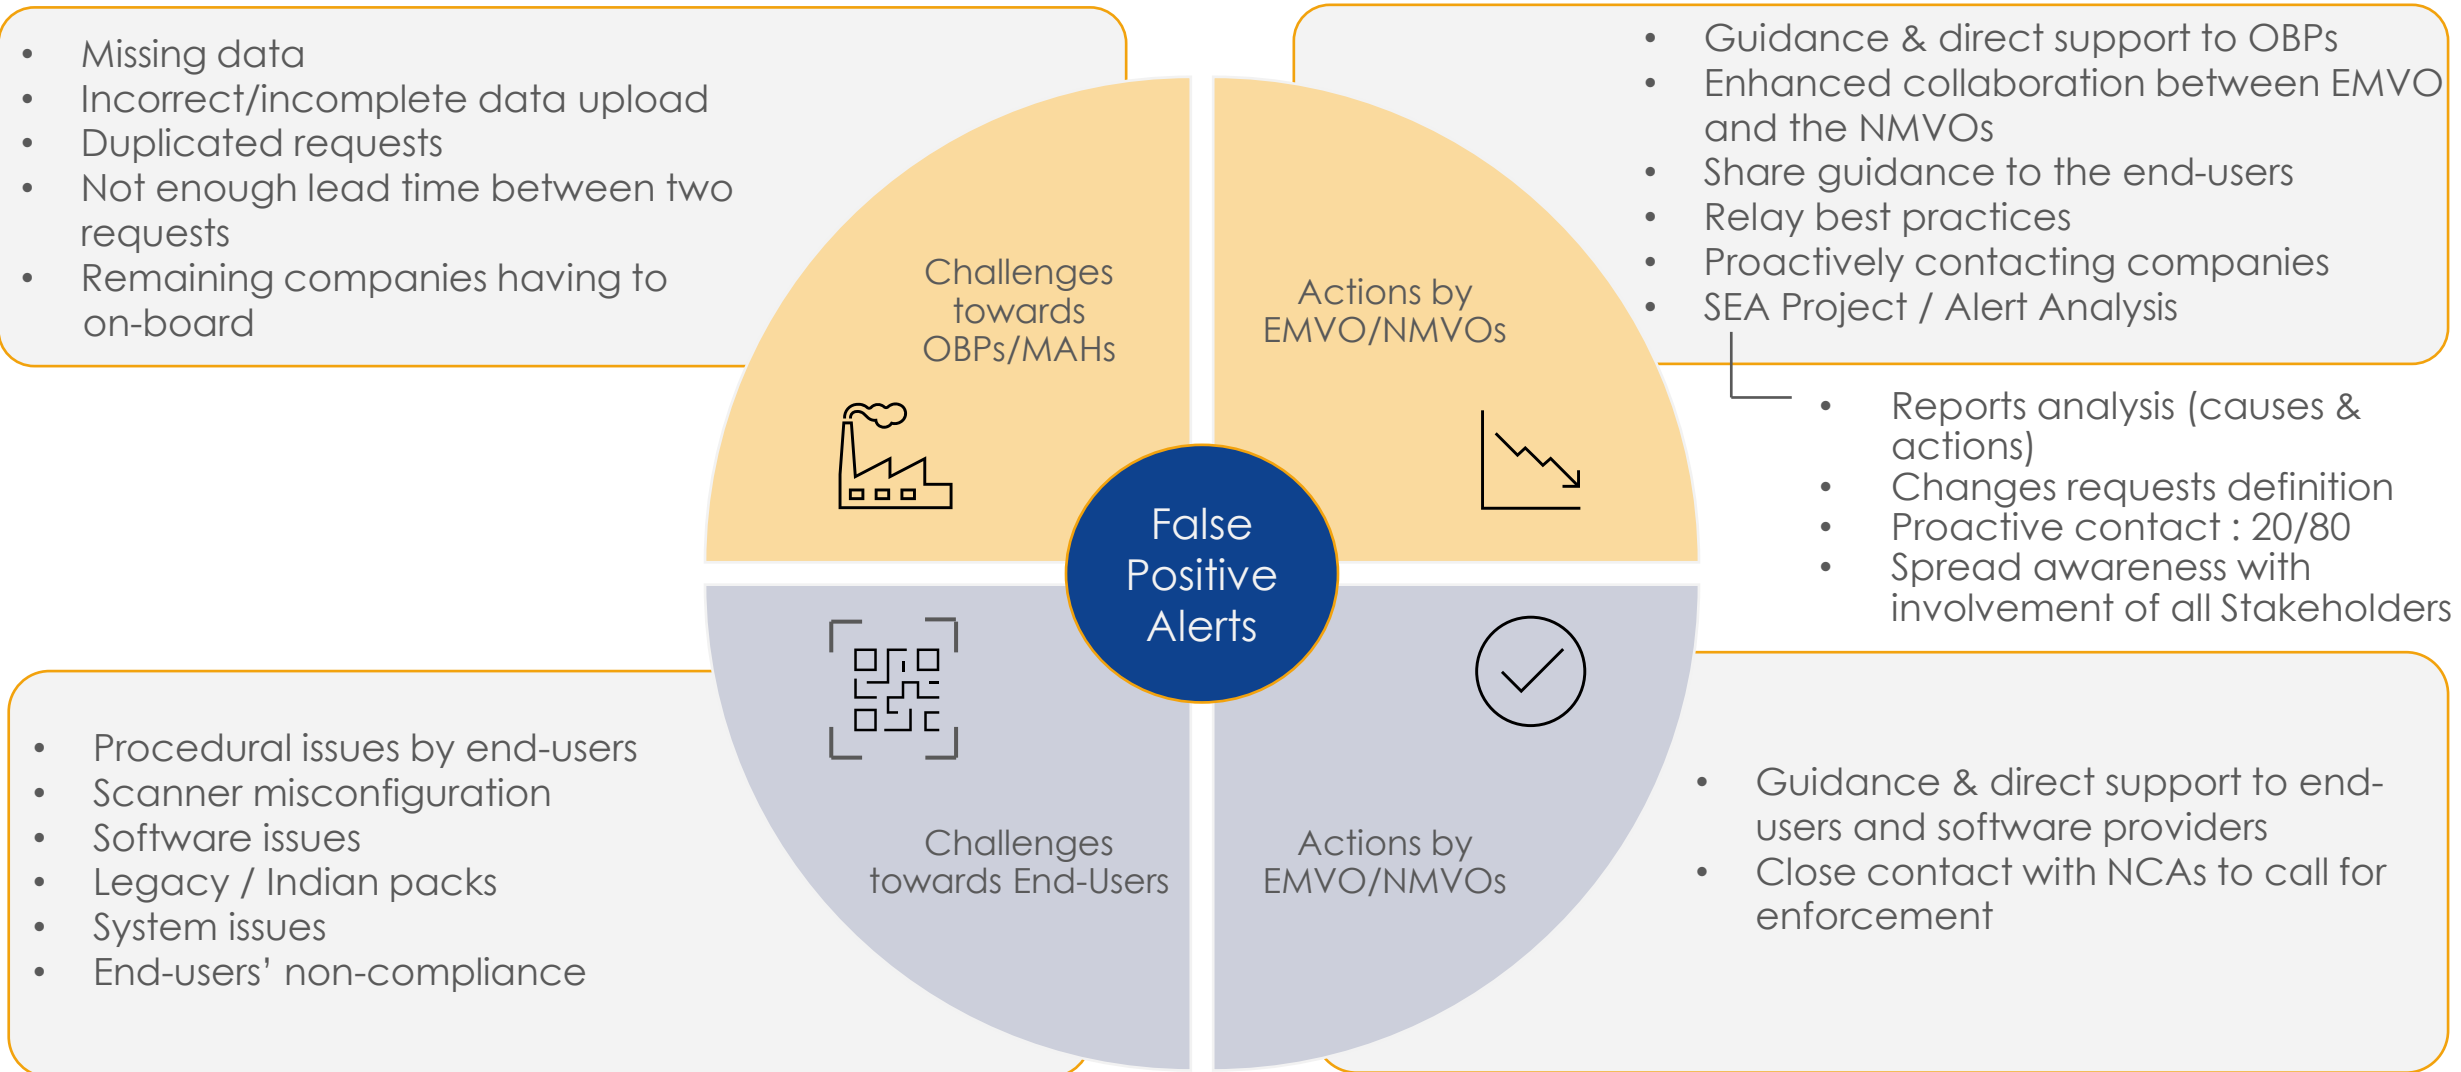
- Missing data
- Incorrect/incomplete data upload
- Duplicated requests
- Not enough lead time between two requests
- Remaining companies having to on-board

Challenges towards OBPs/MAHs

Actions by EMVO/NMVOs

- Guidance & direct support to OBPs
- Enhanced collaboration between EMVO and the NMVOs
- Share guidance to the end-users
- Relay best practices
- Proactively contacting companies
- SEA Project / Alert Analysis

- Reports analysis (causes & actions)
- Changes requests definition
- Proactive contact : 20/80
- Spread awareness with involvement of all Stakeholders

False Positive Alerts

- Procedural issues by end-users
- Scanner misconfiguration
- Software issues
- Legacy / Indian packs
- System issues
- End-users’ non-compliance

Challenges towards End-Users

Actions by EMVO/NMVOs

- Guidance & direct support to end-users and software providers
- Close contact with NCAs to call for enforcement